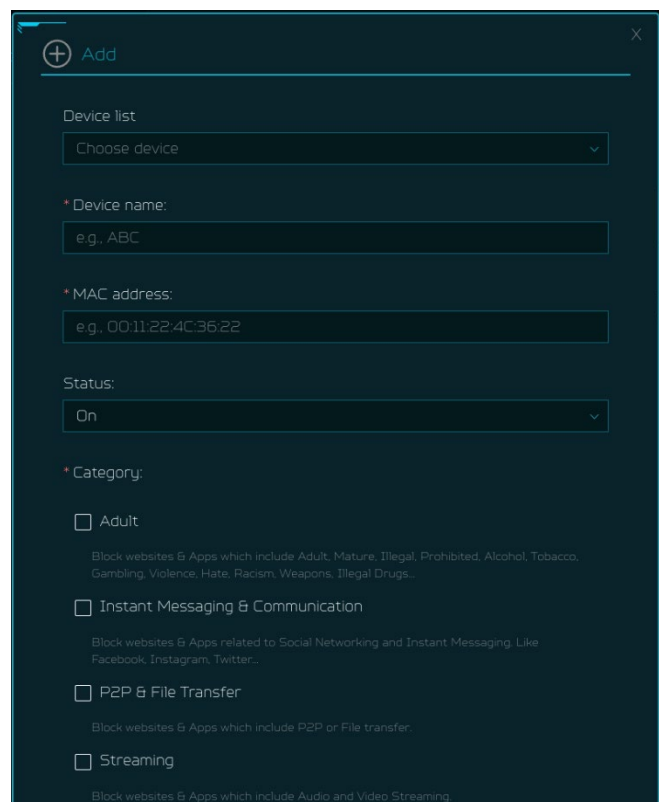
Add

X

Device list

Choose device

* Device name:

e.g., ABC

* MAC address:

e.g., 00:11:22:4C:36:22

Status:

On

* Category:

Adult

Block websites & Apps which include Adult, Mature, Illegal, Prohibited, Alcohol, Tobacco, Gambling, Violence, Hate, Racism, Weapons, Illegal Drugs...

Instant Messaging & Communication

Block websites & Apps related to Social Networking and Instant Messaging. Like Facebook, Instagram, Twitter...

P2P & File Transfer

Block websites & Apps which include P2P or File transfer.

Streaming

Block websites & Apps which include Audio and Video Streaming.